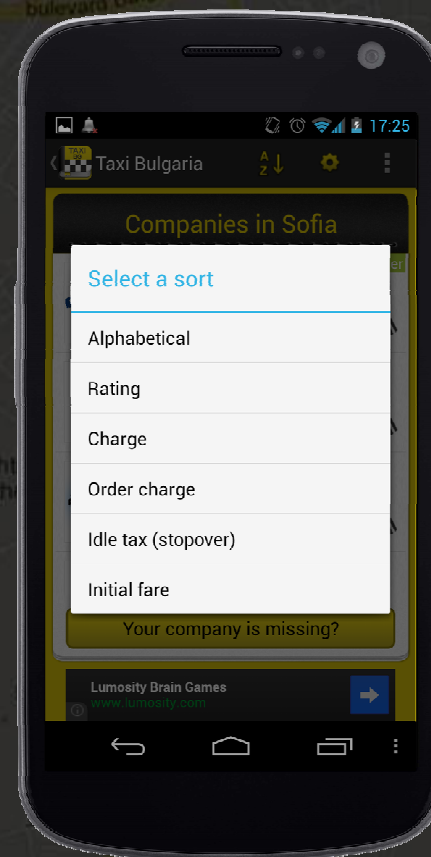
buleyard

17:25

Taxi Bulgaria

A Z

Companies in Sofia

Select a sort

Alphabetical

Rating

Charge

Order charge

Idle tax (stopover)

Initial fare

Your company is missing?

Lumosity Brain Games
www.lumosity.com